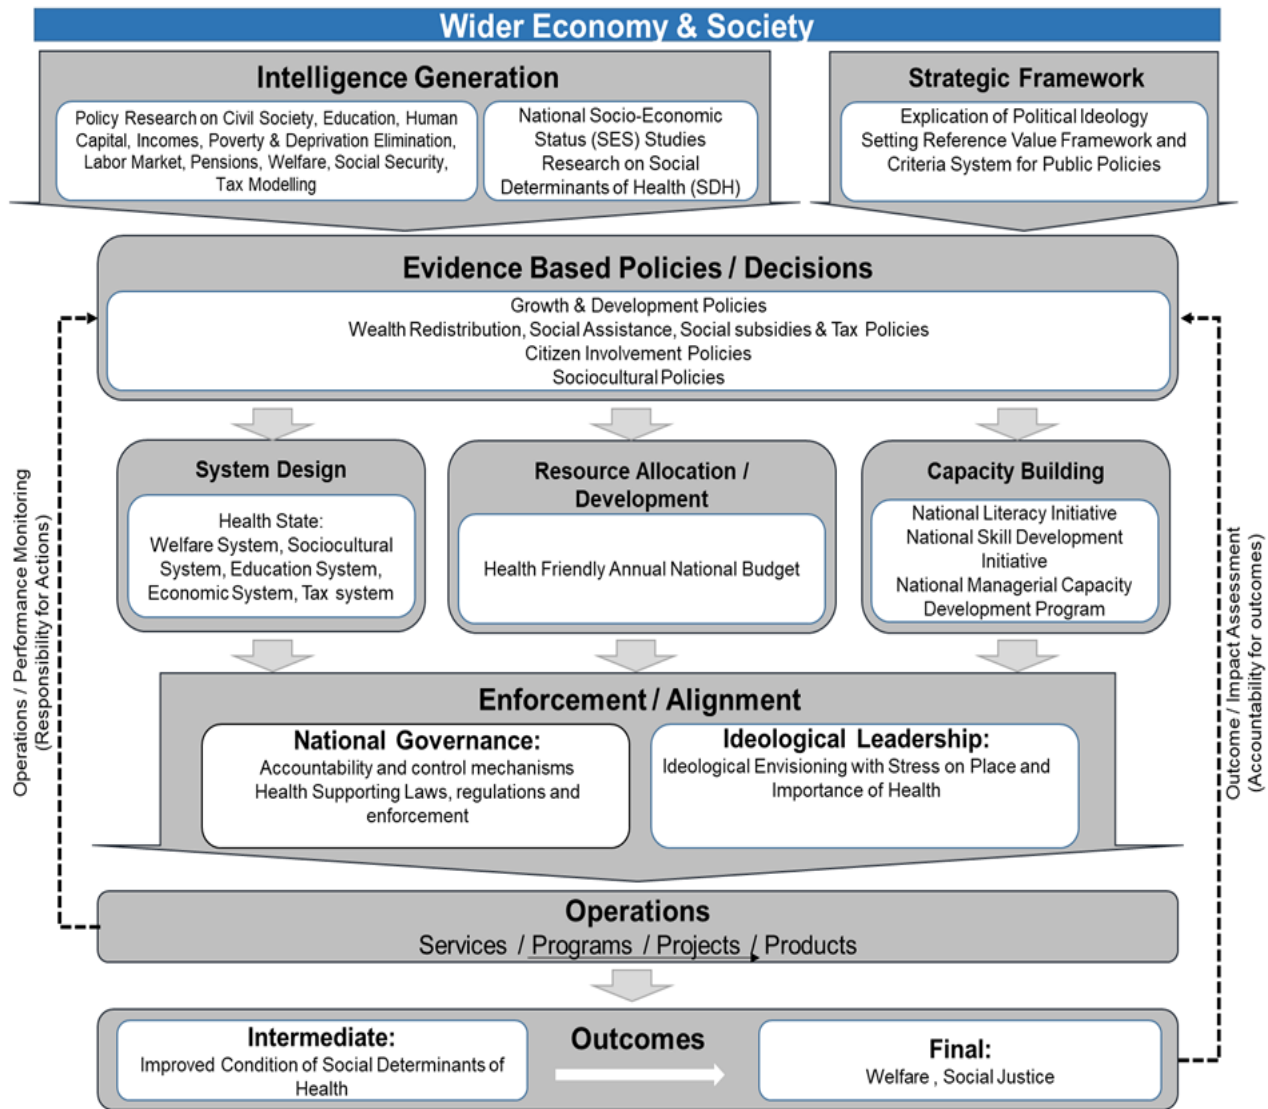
Wider Economy & Society

Intelligence Generation

Policy Research on Civil Society, Education, Human Capital, Incomes, Poverty & Deprivation Elimination, Labor Market, Pensions, Welfare, Social Security, Tax Modelling

National Socio-Economic Status (SES) Studies Research on Social Determinants of Health (SDH)

Strategic Framework

Explication of Political Ideology Setting Reference Value Framework and Criteria System for Public Policies

Evidence Based Policies / Decisions

Growth & Development Policies
Wealth Redistribution, Social Assistance, Social subsidies & Tax Policies
Citizen Involvement Policies
Sociocultural Policies

System Design

Health State: Welfare System, Sociocultural System, Education System, Economic System, Tax system

Resource Allocation / Development

Health Friendly Annual National Budget

Capacity Building

National Literacy Initiative
National Skill Development Initiative
National Managerial Capacity Development Program

Enforcement / Alignment

National Governance:
Accountability and control mechanisms
Health Supporting Laws, regulations and enforcement

Ideological Leadership:
Ideological Envisioning with Stress on Place and Importance of Health

Operations
Services / Programs / Projects / Products

Intermediate:
Improved Condition of Social Determinants of Health

Outcomes

Final:
Welfare , Social Justice

Operations / Performance Monitoring (Responsibility for Actions)

Outcome / Impact Assessment (Accountability for outcomes)